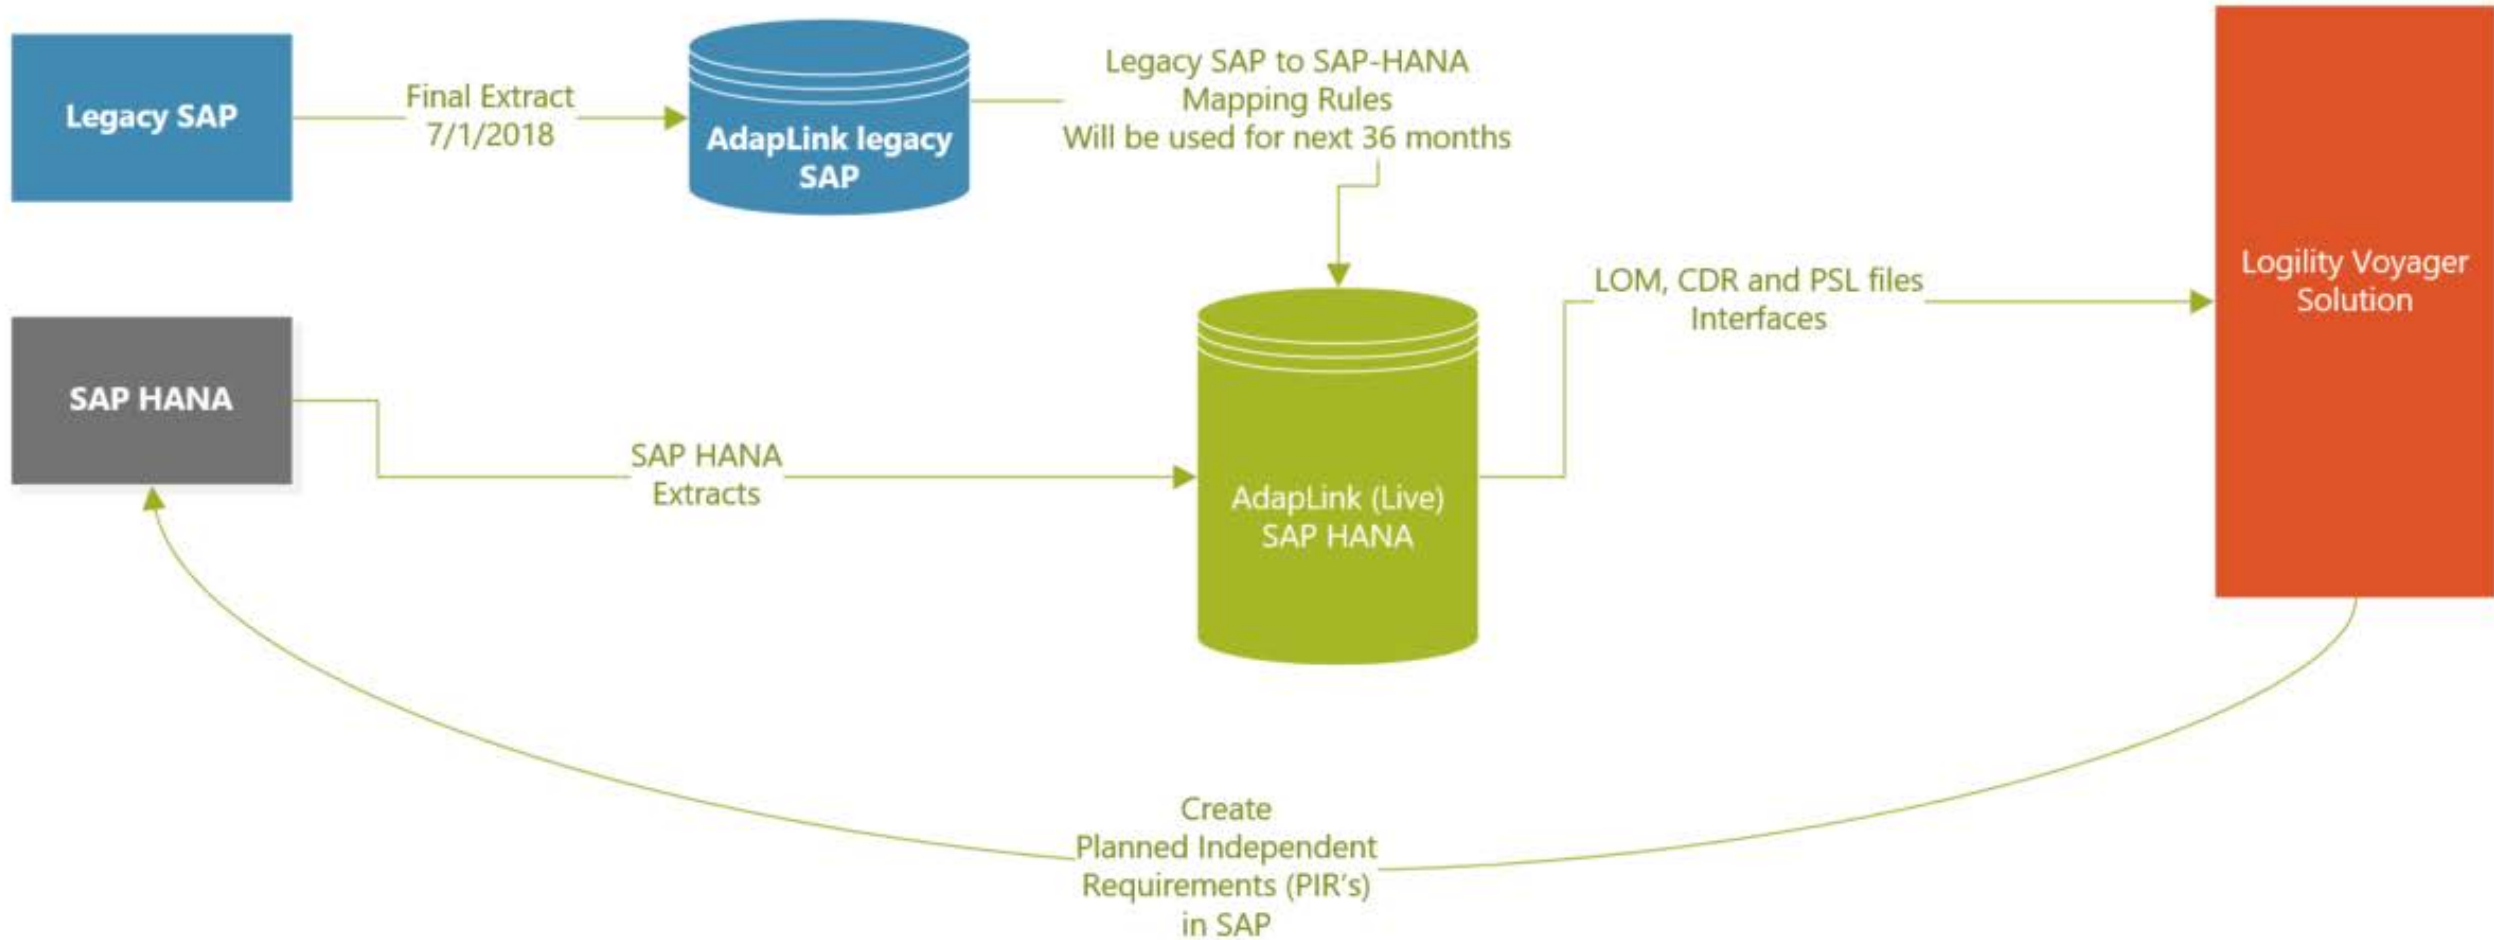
Legacy SAP

Final Extract 7/1/2018

AdapLink legacy SAP

Legacy SAP to SAP-HANA Mapping Rules Will be used for next 36 months

Logility Voyager Solution

LOM, CDR and PSL files Interfaces

SAP HANA

SAP HANA Extracts

AdapLink (Live) SAP HANA

Create Planned Independent Requirements (PIR's) in SAP